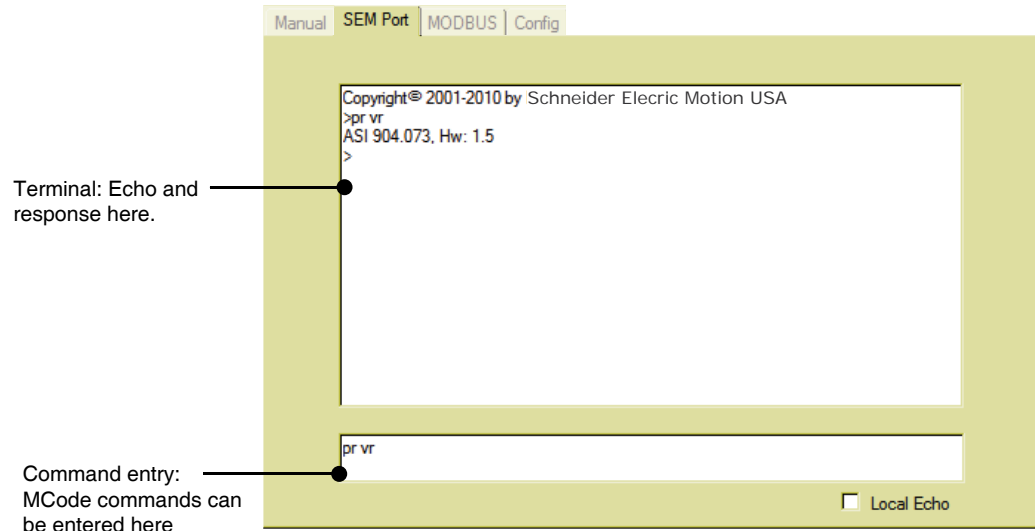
Manual | SEM Port | MODBUS | Config

Copyright© 2001-2010 by Schneider Elecric Motion USA
>pr vr
ASI 904.073, Hw: 1.5
>

Terminal: Echo and response here.

pr vr

Command entry: MCode commands can be entered here

Local Echo